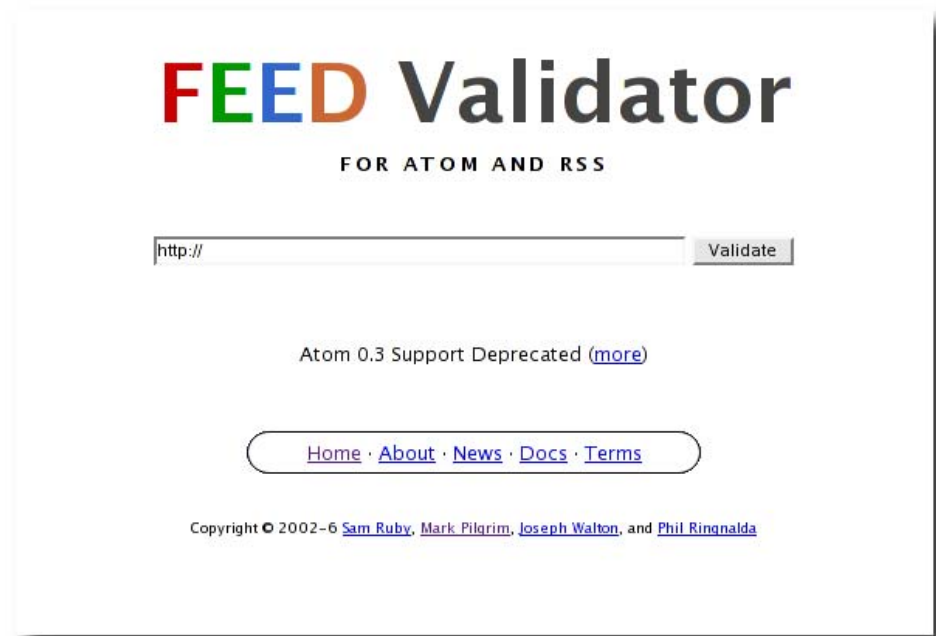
FEED Validator

FOR ATOM AND RSS

http://

Validate

Atom 0.3 Support Deprecated (more)

Home · About · News · Docs · Terms

Copyright © 2002-6 Sam Ruby, Mark Pilgrim, Joseph Walton, and Phil Ringnalda